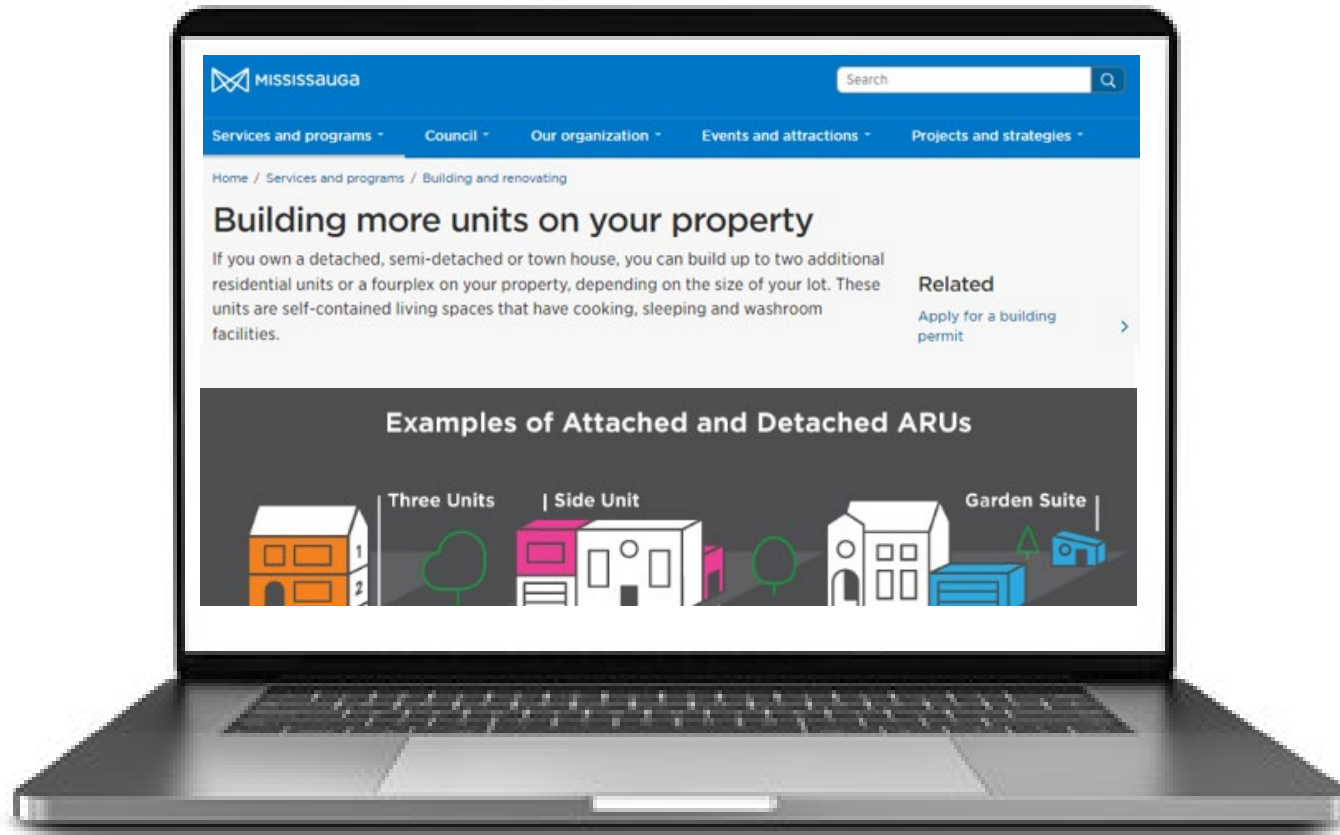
MISSISSAUGA

Search

Services and programs ˅ Council ˅ Our organization ˅ Events and attractions ˅ Projects and strategies ˅

Home / Services and programs / Building and renovating

Building more units on your property

If you own a detached, semi-detached or town house, you can build up to two additional residential units or a fourplex on your property, depending on the size of your lot. These units are self-contained living spaces that have cooking, sleeping and washroom facilities.

Related

Apply for a building permit

Examples of Attached and Detached ARUs

Three Units

Side Unit

Garden Suite

1

2